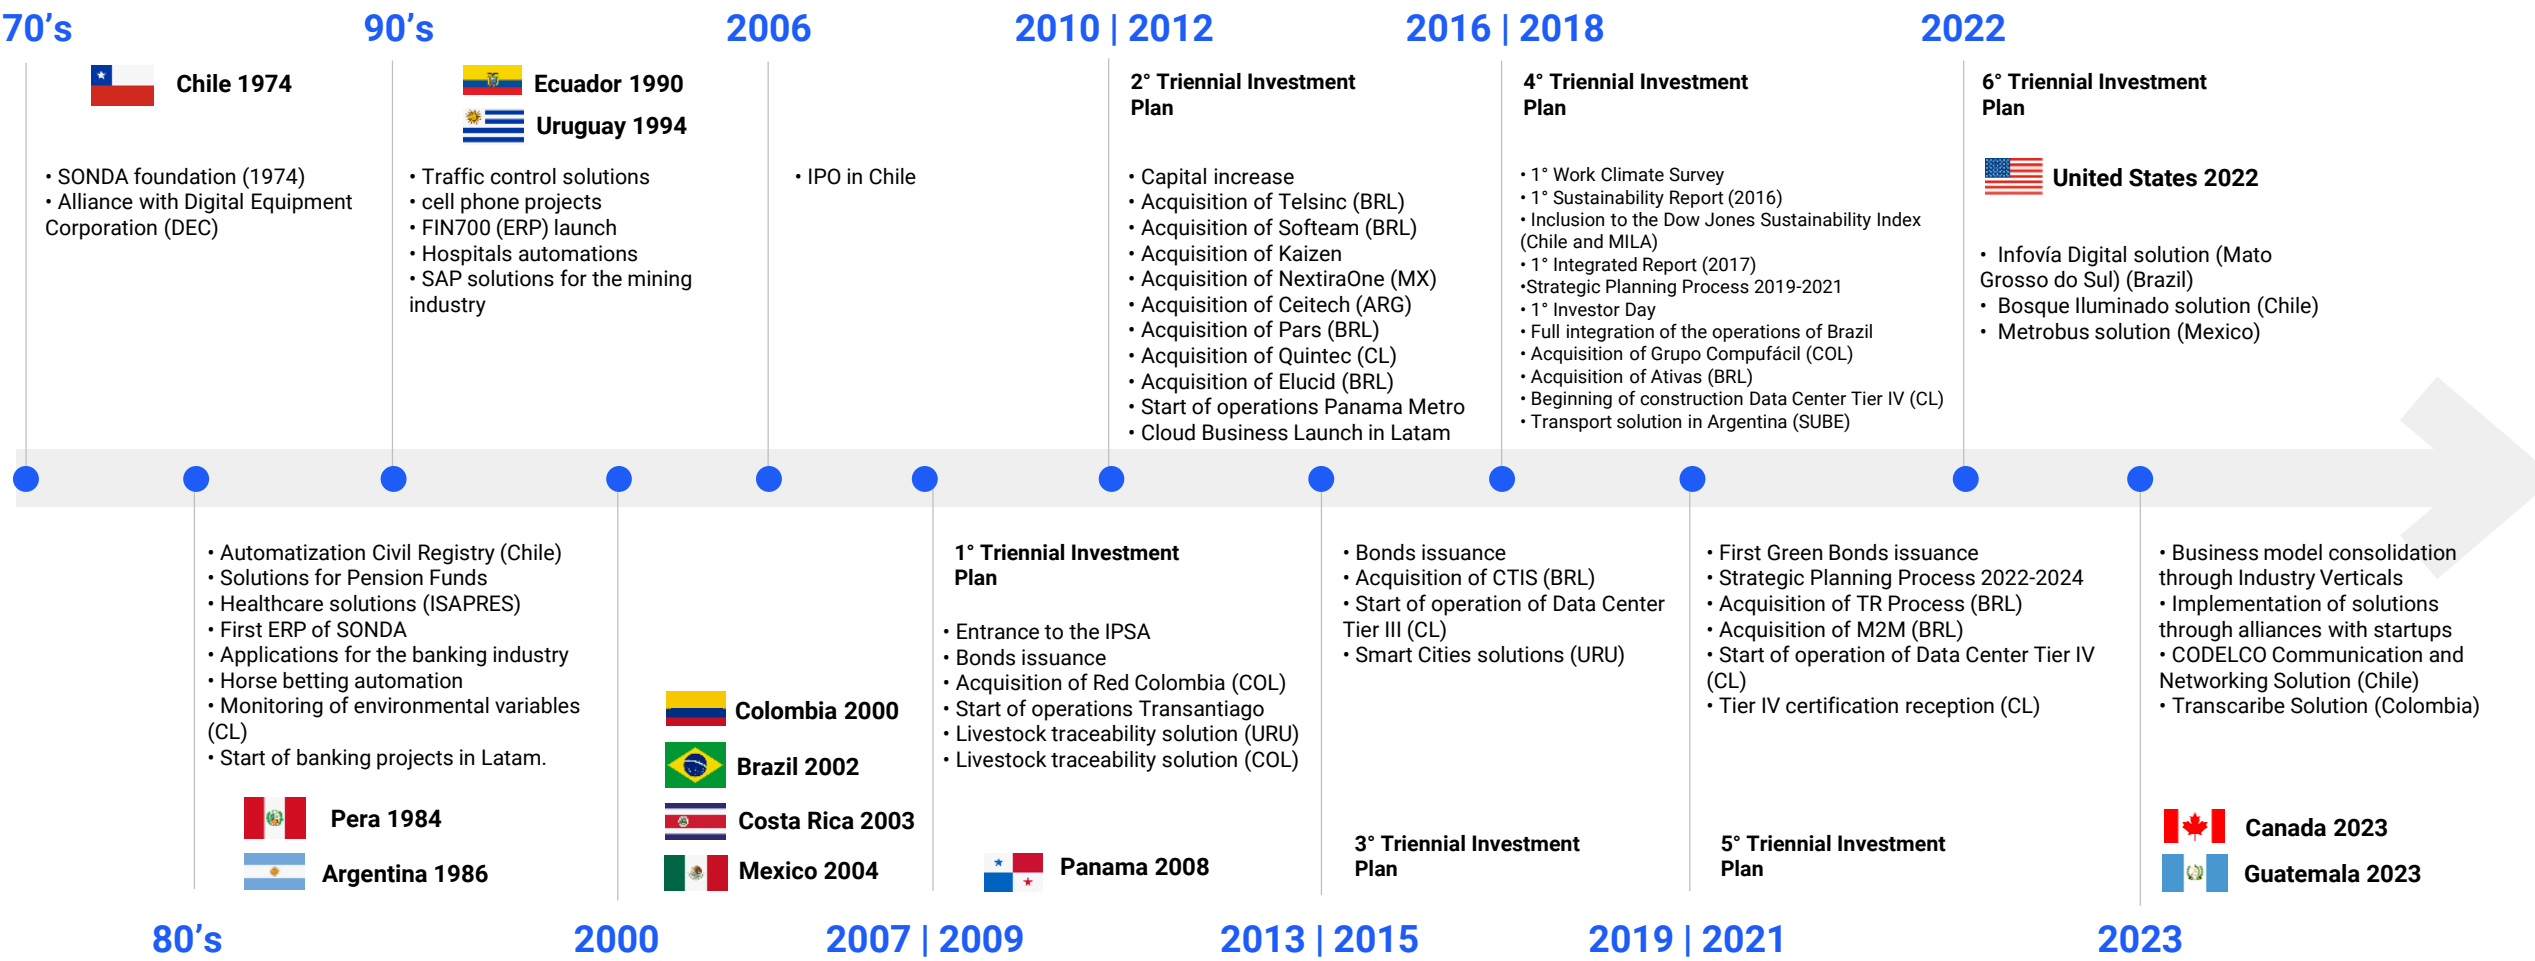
70's

Chile 1974

• SONDA foundation (1974)
• Alliance with Digital Equipment Corporation (DEC)

90's

Ecuador 1990
Uruguay 1994

• Traffic control solutions
• cell phone projects
• FIN700 (ERP) launch
• Hospitals automations
• SAP solutions for the mining industry

2006

• IPO in Chile

2010 | 2012

2° Triennial Investment Plan

• Capital increase
• Acquisition of Telsinc (BRL)
• Acquisition of Softeam (BRL)
• Acquisition of Kaizen
• Acquisition of NextiraOne (MX)
• Acquisition of Ceitech (ARG)
• Acquisition of Pars (BRL)
• Acquisition of Quintec (CL)
• Acquisition of Elucid (BRL)
• Start of operations Panama Metro
• Cloud Business Launch in Latam

2016 | 2018

4° Triennial Investment Plan

• 1° Work Climate Survey
• 1° Sustainability Report (2016)
• Inclusion to the Dow Jones Sustainability Index (Chile and MILA)
• 1° Integrated Report (2017)
•Strategic Planning Process 2019-2021
• 1° Investor Day
• Full integration of the operations of Brazil
• Acquisition of Grupo Compufácil (COL)
• Acquisition of Ativas (BRL)
• Beginning of construction Data Center Tier IV (CL)
• Transport solution in Argentina (SUBE)

2022

6° Triennial Investment Plan

United States 2022

• Infovía Digital solution (Mato Grosso do Sul) (Brazil)
• Bosque Iluminado solution (Chile)
• Metrobus solution (Mexico)

• Automatization Civil Registry (Chile)
• Solutions for Pension Funds
• Healthcare solutions (ISAPRES)
• First ERP of SONDA
• Applications for the banking industry
• Horse betting automation
• Monitoring of environmental variables (CL)
• Start of banking projects in Latam.

Pera 1984
Argentina 1986

80's

Colombia 2000
Brazil 2002
Costa Rica 2003
Mexico 2004

2000

1° Triennial Investment Plan

• Entrance to the IPSA
• Bonds issuance
• Acquisition of Red Colombia (COL)
• Start of operations Transantiago
• Livestock traceability solution (URU)
• Livestock traceability solution (COL)

Panama 2008

2007 | 2009

• Bonds issuance
• Acquisition of CTIS (BRL)
• Start of operation of Data Center Tier III (CL)
• Smart Cities solutions (URU)

3° Triennial Investment Plan

2013 | 2015

• First Green Bonds issuance
• Strategic Planning Process 2022-2024
• Acquisition of TR Process (BRL)
• Acquisition of M2M (BRL)
• Start of operation of Data Center Tier IV (CL)
• Tier IV certification reception (CL)

5° Triennial Investment Plan

2019 | 2021

• Business model consolidation through Industry Verticals
• Implementation of solutions through alliances with startups
• CODELCO Communication and Networking Solution (Chile)
• Transcaribe Solution (Colombia)

Canada 2023
Guatemala 2023

2023